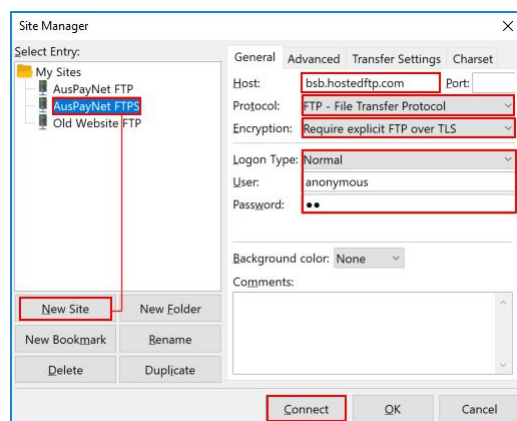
Site Manager
X
Select Entry:
My Sites
AusPayNet FTP
AusPayNet FTPS
Old Website FTP
General Advanced Transfer Settings Charset
Host: bsb.hostedftp.com Port:
Protocol: FTP - File Transfer Protocol
Encryption: Require explicit FTP over TLS
Logon Type: Normal
User: anonymous
Password: ••
Background color: None
Comments:
New Site New Folder
New Bookmark Rename
Delete Duplicate
Connect OK Cancel